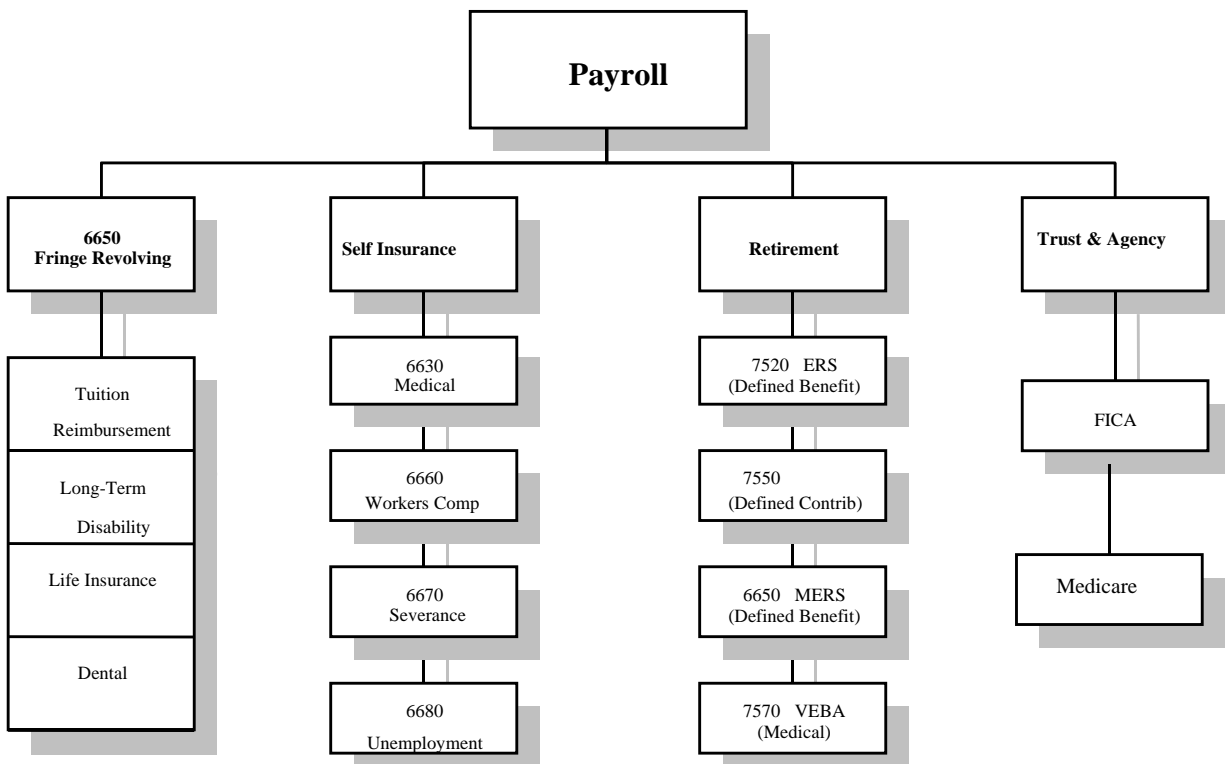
Payroll

6650
Fringe Revolving

Tuition Reimbursement

Long-Term Disability

Life Insurance

Dental

Self Insurance

6630
Medical

6660
Workers Comp

6670
Severance

6680
Unemployment

Retirement

7520 ERS
(Defined Benefit)

7550
(Defined Contrib)

6650 MERS
(Defined Benefit)

7570 VEBA
(Medical)

Trust & Agency

FICA

Medicare